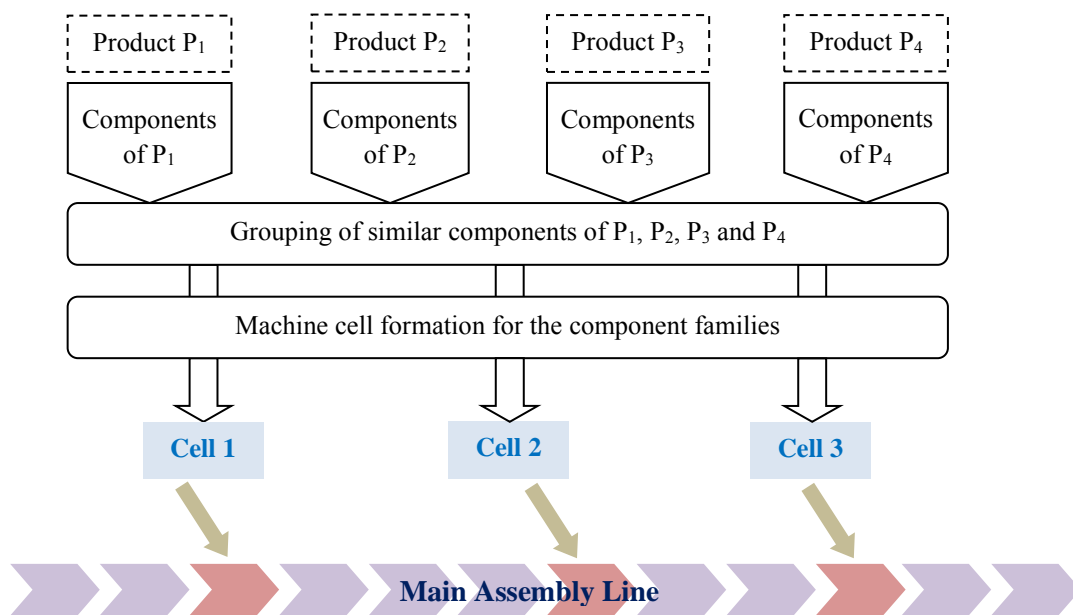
Product $P_1$

Product $P_2$

Product $P_3$

Product $P_4$

Components of $P_1$

Components of $P_2$

Components of $P_3$

Components of $P_4$

Grouping of similar components of $P_1$, $P_2$, $P_3$ and $P_4$

Machine cell formation for the component families

Cell 1

Cell 2

Cell 3

Main Assembly Line